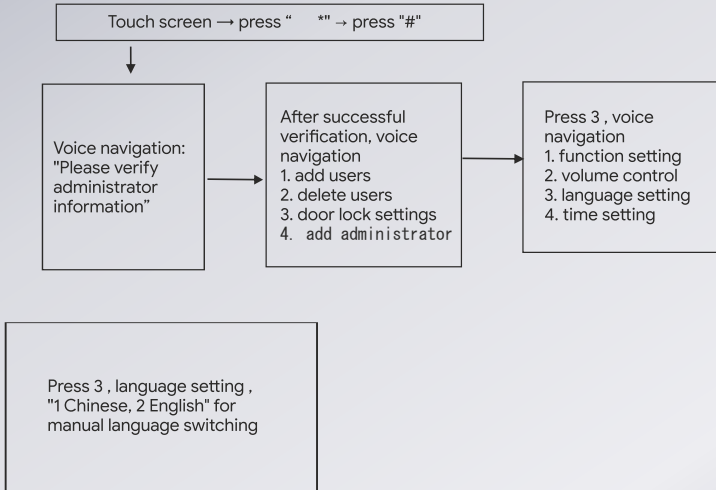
Touch screen → press "    *" → press "#"

Voice navigation: "Please verify administrator information"

After successful verification, voice navigation
1. add users
2. delete users
3. door lock settings
4. add administrator

Press 3 , voice navigation
1. function setting
2. volume control
3. language setting
4. time setting

Press 3 , language setting , "1 Chinese, 2 English" for manual language switching